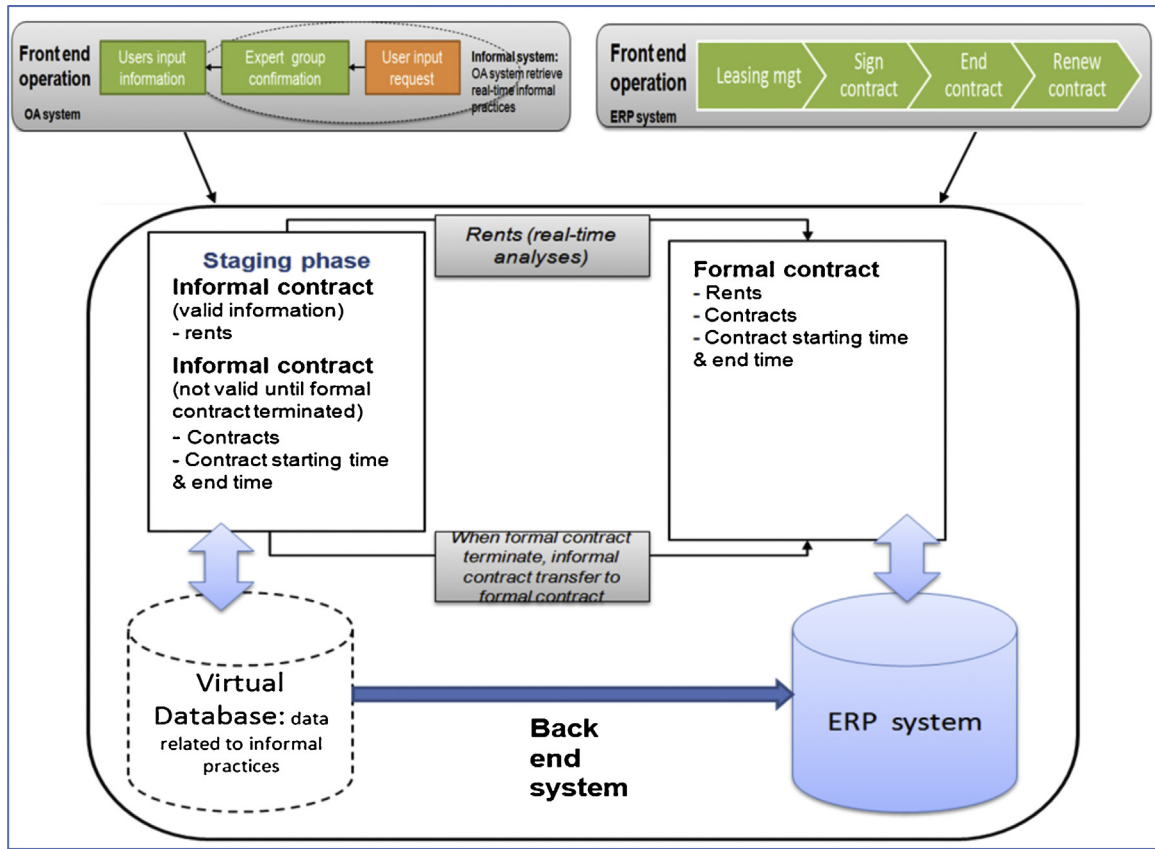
Front end operation

Users input information

Expert group confirmation

User input request

Informal system: OA system retrieve real-time informal practices

OA system

Front end operation

Leasing mgt

Sign contract

End contract

Renew contract

ERP system

Rents (real-time analyses)

Staging phase

Informal contract
(valid information)
- rents

Informal contract
(not valid until formal contract terminated)
- Contracts
- Contract starting time & end time

Formal contract
- Rents
- Contracts
- Contract starting time & end time

When formal contract terminate, informal contract transfer to formal contract

Virtual Database: data related to informal practices

Back end system

ERP system